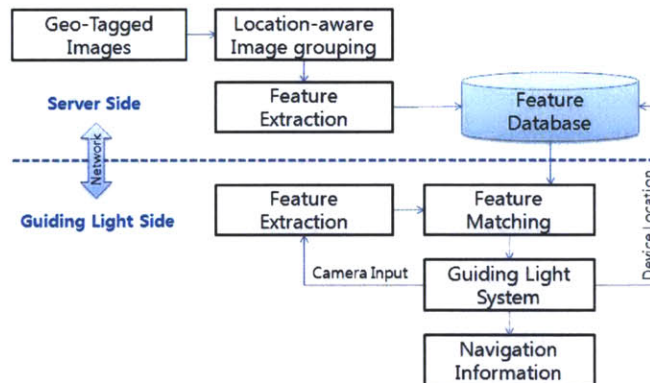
Geo-Tagged Images

Location-aware Image grouping

Server Side

Feature Extraction

Feature Database

Network

Guiding Light Side

Feature Extraction

Feature Matching

Device Location

Camera Input

Guiding Light System

Navigation Information